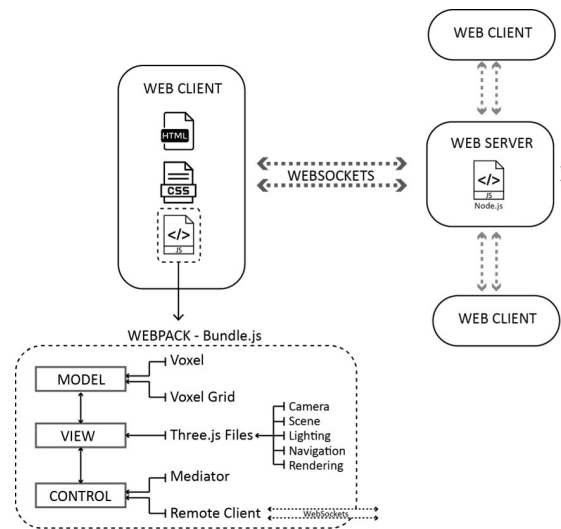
WEB CLIENT

WEB CLIENT

HTML

CSS

</>
JS

WEBSOCKETS

WEB SERVER

</>
JS
Node.js

WEB CLIENT

WEBPACK - Bundle.js

MODEL

Voxel

Voxel Grid

VIEW

Three.js Files

Camera
Scene
Lighting
Navigation
Rendering

CONTROL

Mediator

Remote Client

WebSockets